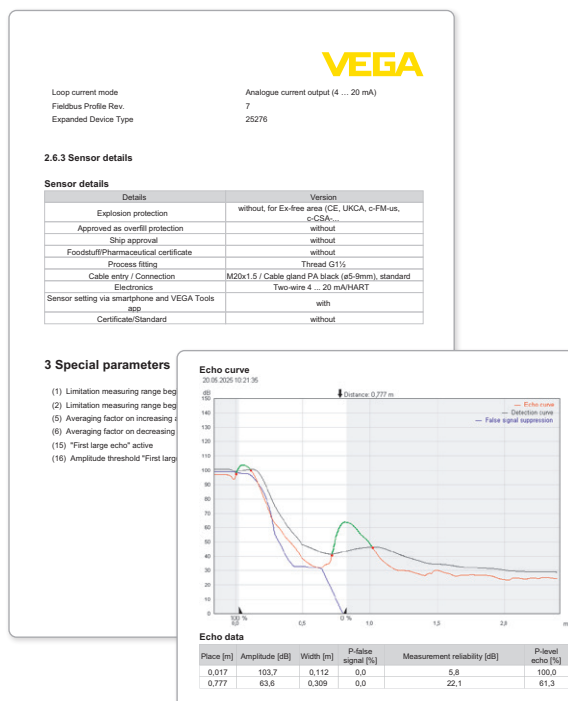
VEGA

Loop current mode Analogue current output (4 ... 20 mA)
Fieldbus Profile Rev. 7
Expanded Device Type 25276

2.6.3 Sensor details

Sensor details

| Details | Version |
|---|---|
| Explosion protection | without, for Ex-free area (CE, UKCA, c-FM-us, c-CSA-... |
| Approved as overfill protection | without |
| Ship approval | without |
| Foodstuff/Pharmaceutical certificate | without |
| Process fitting | Thread G1½ |
| Cable entry / Connection | M20x1.5 / Cable gland PA black (ø5-9mm), standard |
| Electronics | Two-wire 4 ... 20 mA/HART |
| Sensor setting via smartphone and VEGA Tools app | with |
| Certificate/Standard | without |

3 Special parameters

(1) Limitation measuring range beg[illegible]
(2) Limitation measuring range beg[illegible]
(5) Averaging factor on increasing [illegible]
(6) Averaging factor on decreasing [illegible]
(15) "First large echo" active
(16) Amplitude threshold "First larg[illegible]

Echo curve
20.05.2025 10:21:35

dB
150
140
130
120
110
100
90
80
70
60
50
40
30
20
10
0

Distance: 0,777 m
— Echo curve
— Detection curve
— False signal suppression

100 %
0,0
0,5
0 %
1,0
1,5
2,0
m

Echo data

| Place [m] | Amplitude [dB] | Width [m] | P-false signal [%] | Measurement reliability [dB] | P-level echo [%] |
|---|---|---|---|---|---|
| 0,017 | 103,7 | 0,112 | 0,0 | 5,8 | 100,0 |
| 0,777 | 63,6 | 0,309 | 0,0 | 22,1 | 61,3 |